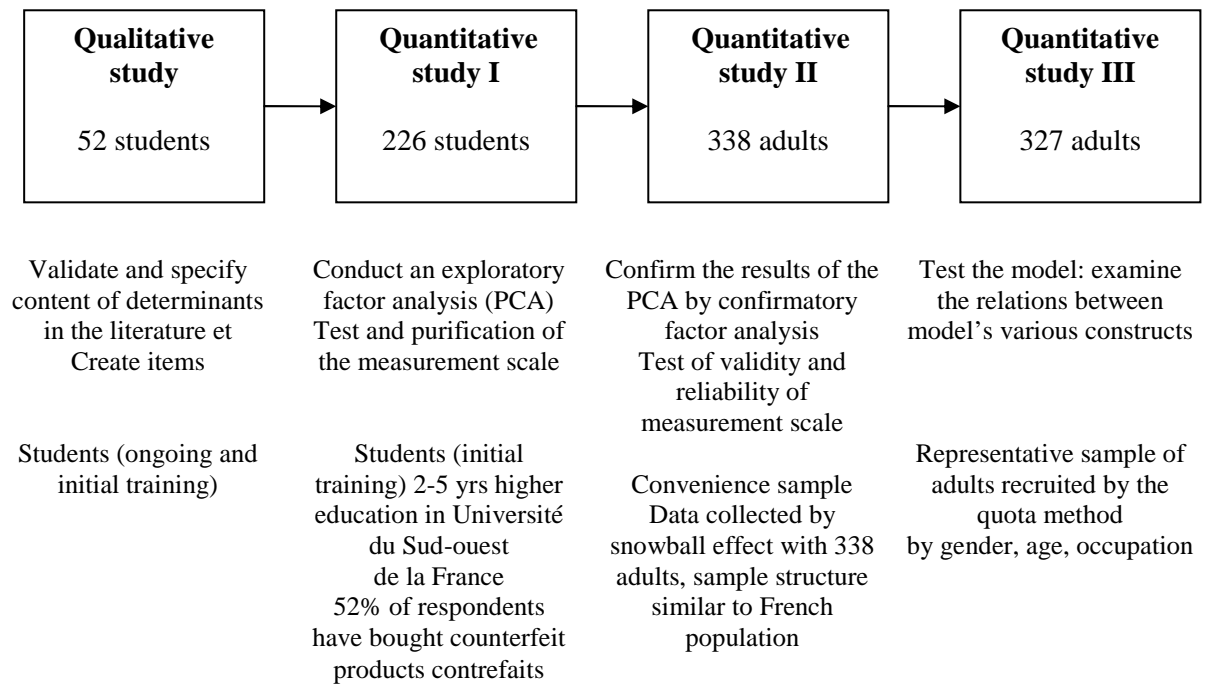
Qualitative study
52 students

Quantitative study I
226 students

Quantitative study II
338 adults

Quantitative study III
327 adults

Validate and specify content of determinants in the literature et Create items

Students (ongoing and initial training)

Conduct an exploratory factor analysis (PCA) Test and purification of the measurement scale

Students (initial training) 2-5 yrs higher education in Université du Sud-ouest de la France 52% of respondents have bought counterfeit products contrefaits

Confirm the results of the PCA by confirmatory factor analysis Test of validity and reliability of measurement scale

Convenience sample Data collected by snowball effect with 338 adults, sample structure similar to French population

Test the model: examine the relations between model's various constructs

Representative sample of adults recruited by the quota method by gender, age, occupation